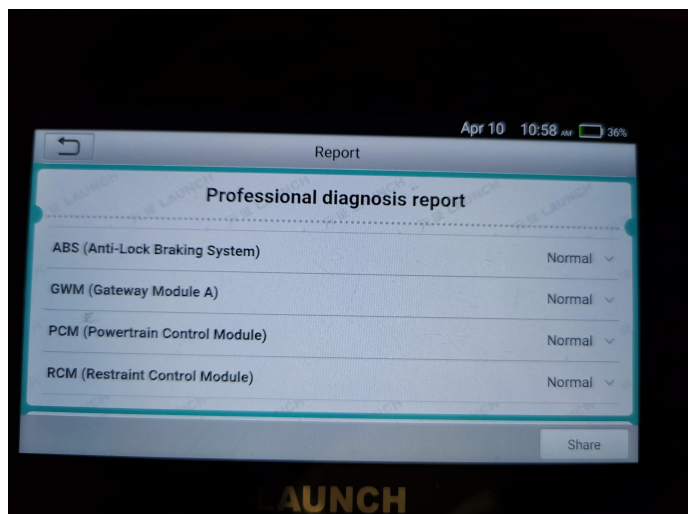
Apr 10 10:58 AM 36%

Report

Professional diagnosis report

ABS (Anti-Lock Braking System) Normal

GWM (Gateway Module A) Normal

PCM (Powertrain Control Module) Normal

RCM (Restraint Control Module) Normal

Share

LAUNCH